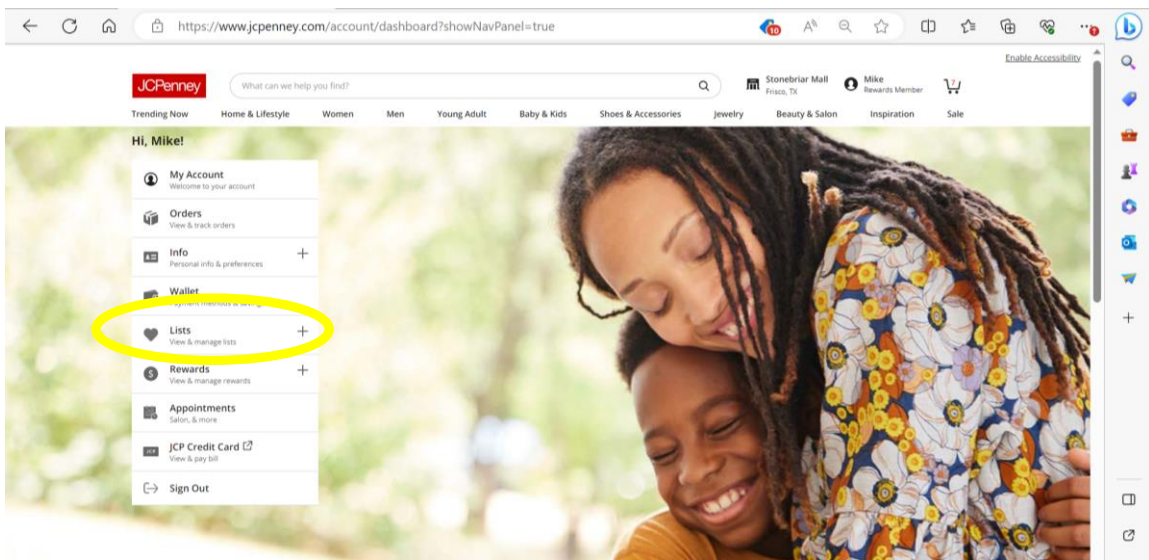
https://www.jcpenney.com/account/dashboard?showNavPanel=true

10

Enable Accessibility

JCPenney

What can we help you find?

Stonebriar Mall
Frisco, TX

Mike
Rewards Member

Trending Now
Home & Lifestyle
Women
Men
Young Adult
Baby & Kids
Shoes & Accessories
Jewelry
Beauty & Salon
Inspiration
Sale

Hi, Mike!

My Account
Welcome to your account

Orders
View & track orders

Info
Personal info & preferences

Wallet
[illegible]

Lists
View & manage lists

Rewards
View & manage rewards

Appointments
Salon, & more

JCP Credit Card
View & pay bill

Sign Out